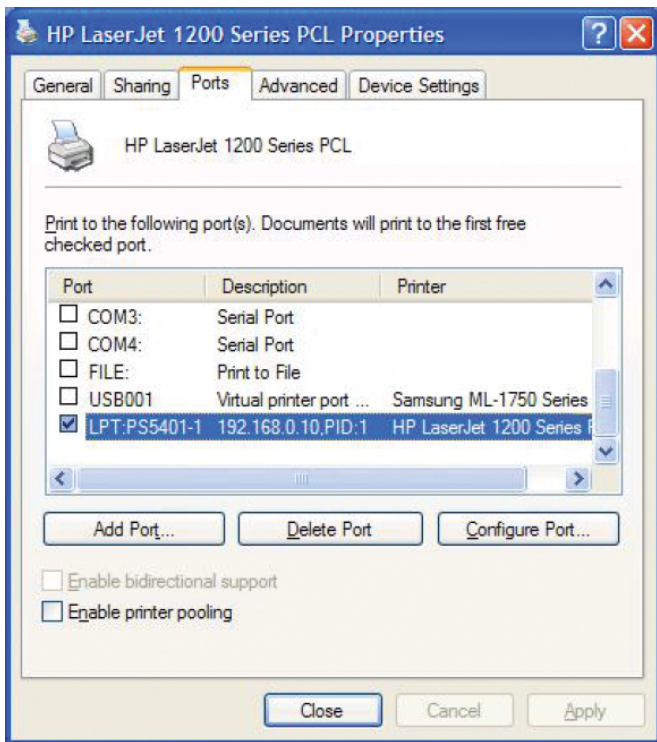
HP LaserJet 1200 Series PCL Properties

General | Sharing | Ports | Advanced | Device Settings

HP LaserJet 1200 Series PCL

Print to the following port(s). Documents will print to the first free checked port.

| Port | Description | Printer |
|---|---|---|
| COM3: | Serial Port | |
| COM4: | Serial Port | |
| FILE: | Print to File | |
| USB001 | Virtual printer port ... | Samsung ML-1750 Series |
| LPT:PS5401-1 | 192.168.0.10,PID:1 | HP LaserJet 1200 Series |

Add Port... | Delete Port | Configure Port...

Enable bidirectional support

Enable printer pooling

Close | Cancel | Apply